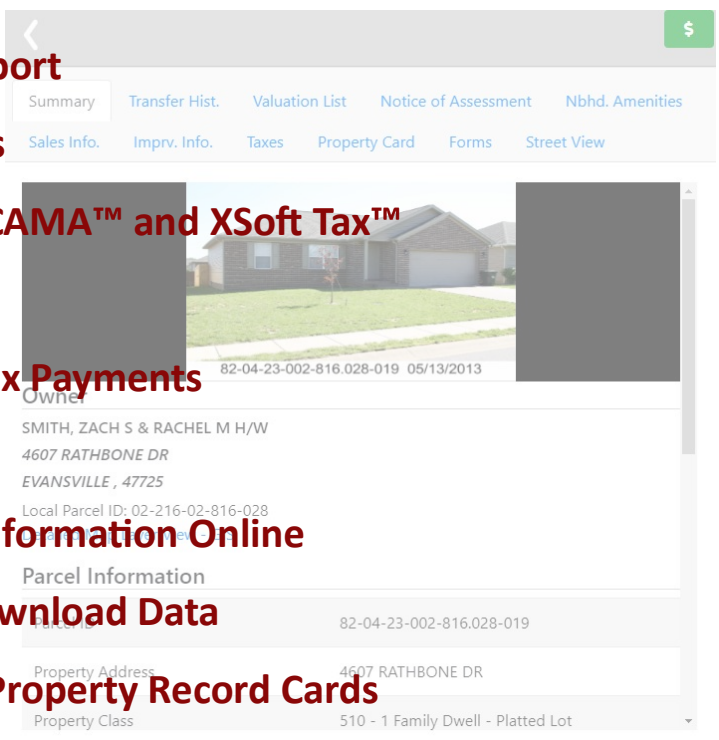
$

port

Summary Transfer Hist. Valuation List Notice of Assessment Nbhd. Amenities

s

Sales Info. Imprv. Info. Taxes Property Card Forms Street View

CAMA™ and XSoft Tax™

82-04-23-002-816.028-019 05/13/2013

x Payments

Owner

SMITH, ZACH S & RACHEL M H/W

4607 RATHBONE DR

EVANSVILLE , 47725

Local Parcel ID: 02-216-02-816-028

formation Online

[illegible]

Parcel Information

wnload Data

Parcel ID 82-04-23-002-816.028-019

Property Address 4607 RATHBONE DR

Property Record Cards

Property Class 510 - 1 Family Dwell - Platted Lot